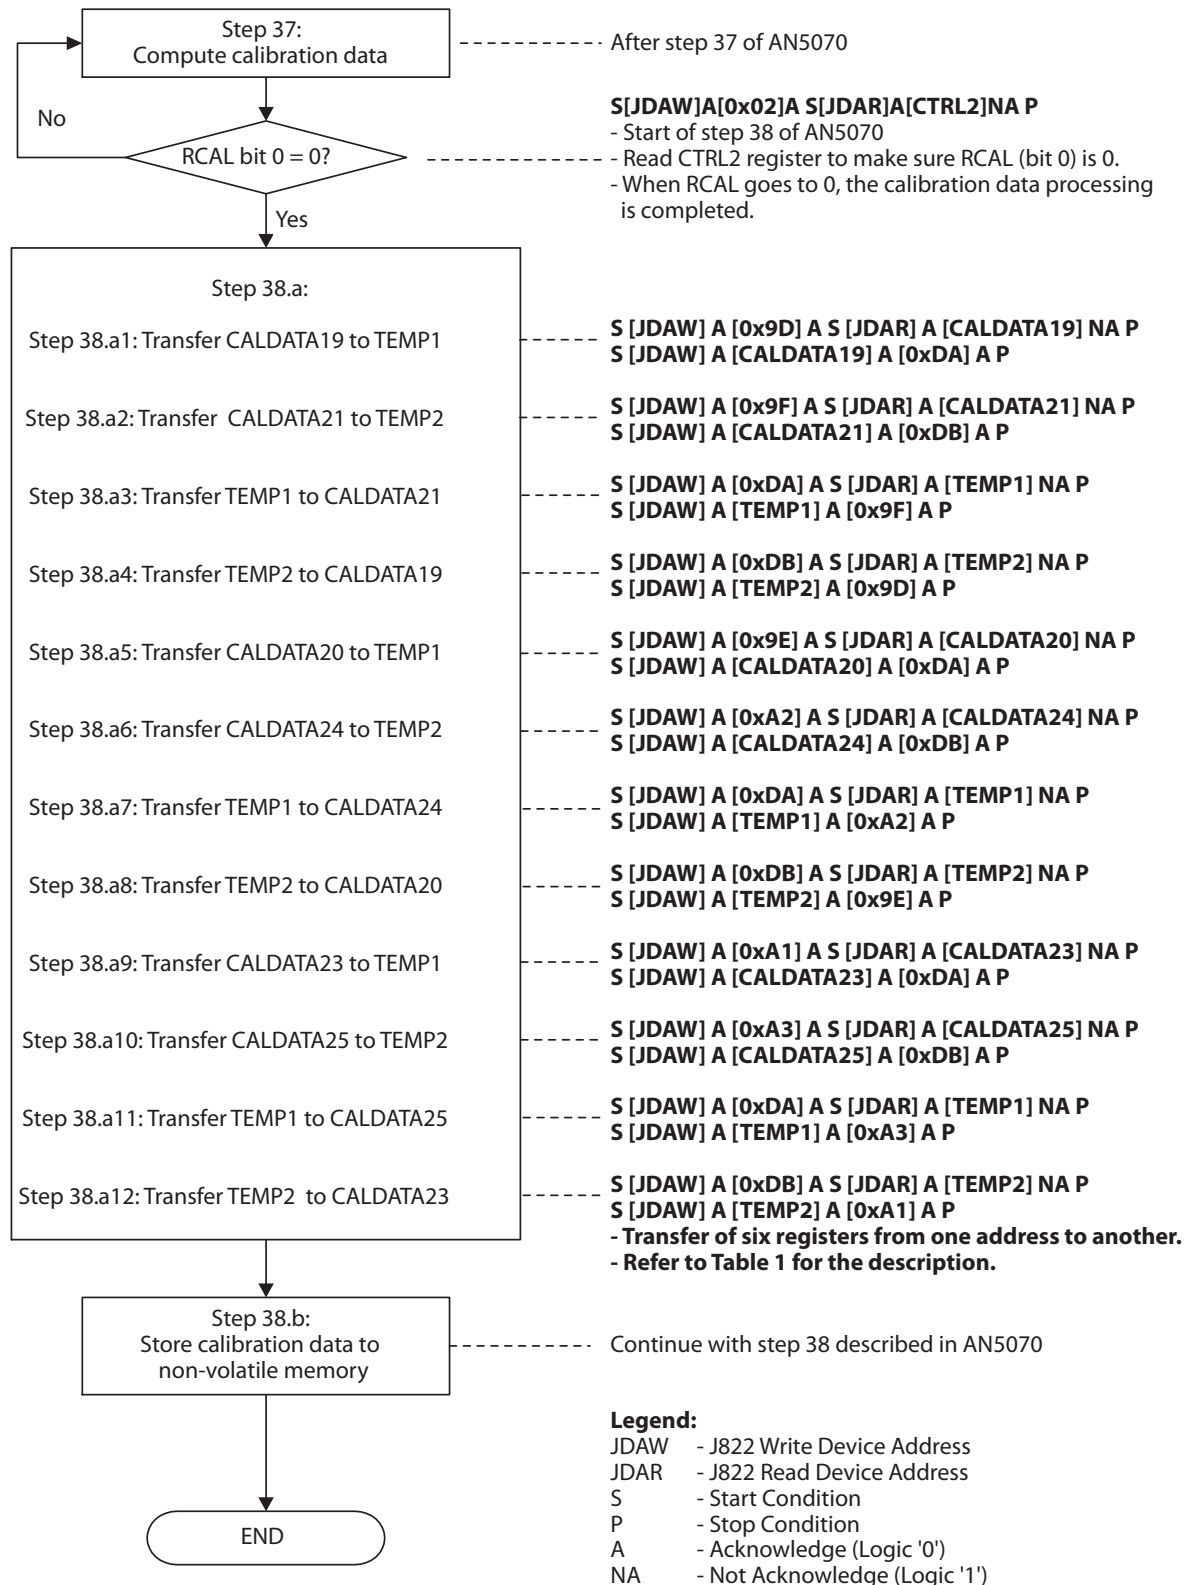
Step 37:
Compute calibration data

After step 37 of AN5070

No

RCAL bit 0 = 0?

**S[JDAW]A[0x02]A S[JDAR]A[CTRL2]NA P**
- Start of step 38 of AN5070
- Read CTRL2 register to make sure RCAL (bit 0) is 0.
- When RCAL goes to 0, the calibration data processing is completed.

Yes

Step 38.a:

Step 38.a1: Transfer CALDATA19 to TEMP1

**S [JDAW] A [0x9D] A S [JDAR] A [CALDATA19] NA P**
**S [JDAW] A [CALDATA19] A [0xDA] A P**

Step 38.a2: Transfer CALDATA21 to TEMP2

**S [JDAW] A [0x9F] A S [JDAR] A [CALDATA21] NA P**
**S [JDAW] A [CALDATA21] A [0xDB] A P**

Step 38.a3: Transfer TEMP1 to CALDATA21

**S [JDAW] A [0xDA] A S [JDAR] A [TEMP1] NA P**
**S [JDAW] A [TEMP1] A [0x9F] A P**

Step 38.a4: Transfer TEMP2 to CALDATA19

**S [JDAW] A [0xDB] A S [JDAR] A [TEMP2] NA P**
**S [JDAW] A [TEMP2] A [0x9D] A P**

Step 38.a5: Transfer CALDATA20 to TEMP1

**S [JDAW] A [0x9E] A S [JDAR] A [CALDATA20] NA P**
**S [JDAW] A [CALDATA20] A [0xDA] A P**

Step 38.a6: Transfer CALDATA24 to TEMP2

**S [JDAW] A [0xA2] A S [JDAR] A [CALDATA24] NA P**
**S [JDAW] A [CALDATA24] A [0xDB] A P**

Step 38.a7: Transfer TEMP1 to CALDATA24

**S [JDAW] A [0xDA] A S [JDAR] A [TEMP1] NA P**
**S [JDAW] A [TEMP1] A [0xA2] A P**

Step 38.a8: Transfer TEMP2 to CALDATA20

**S [JDAW] A [0xDB] A S [JDAR] A [TEMP2] NA P**
**S [JDAW] A [TEMP2] A [0x9E] A P**

Step 38.a9: Transfer CALDATA23 to TEMP1

**S [JDAW] A [0xA1] A S [JDAR] A [CALDATA23] NA P**
**S [JDAW] A [CALDATA23] A [0xDA] A P**

Step 38.a10: Transfer CALDATA25 to TEMP2

**S [JDAW] A [0xA3] A S [JDAR] A [CALDATA25] NA P**
**S [JDAW] A [CALDATA25] A [0xDB] A P**

Step 38.a11: Transfer TEMP1 to CALDATA25

**S [JDAW] A [0xDA] A S [JDAR] A [TEMP1] NA P**
**S [JDAW] A [TEMP1] A [0xA3] A P**

Step 38.a12: Transfer TEMP2 to CALDATA23

**S [JDAW] A [0xDB] A S [JDAR] A [TEMP2] NA P**
**S [JDAW] A [TEMP2] A [0xA1] A P**
**- Transfer of six registers from one address to another.**
**- Refer to Table 1 for the description.**

Step 38.b:
Store calibration data to non-volatile memory

Continue with step 38 described in AN5070

END

**Legend:**
JDAW - J822 Write Device Address
JDAR - J822 Read Device Address
S - Start Condition
P - Stop Condition
A - Acknowledge (Logic '0')
NA - Not Acknowledge (Logic '1')